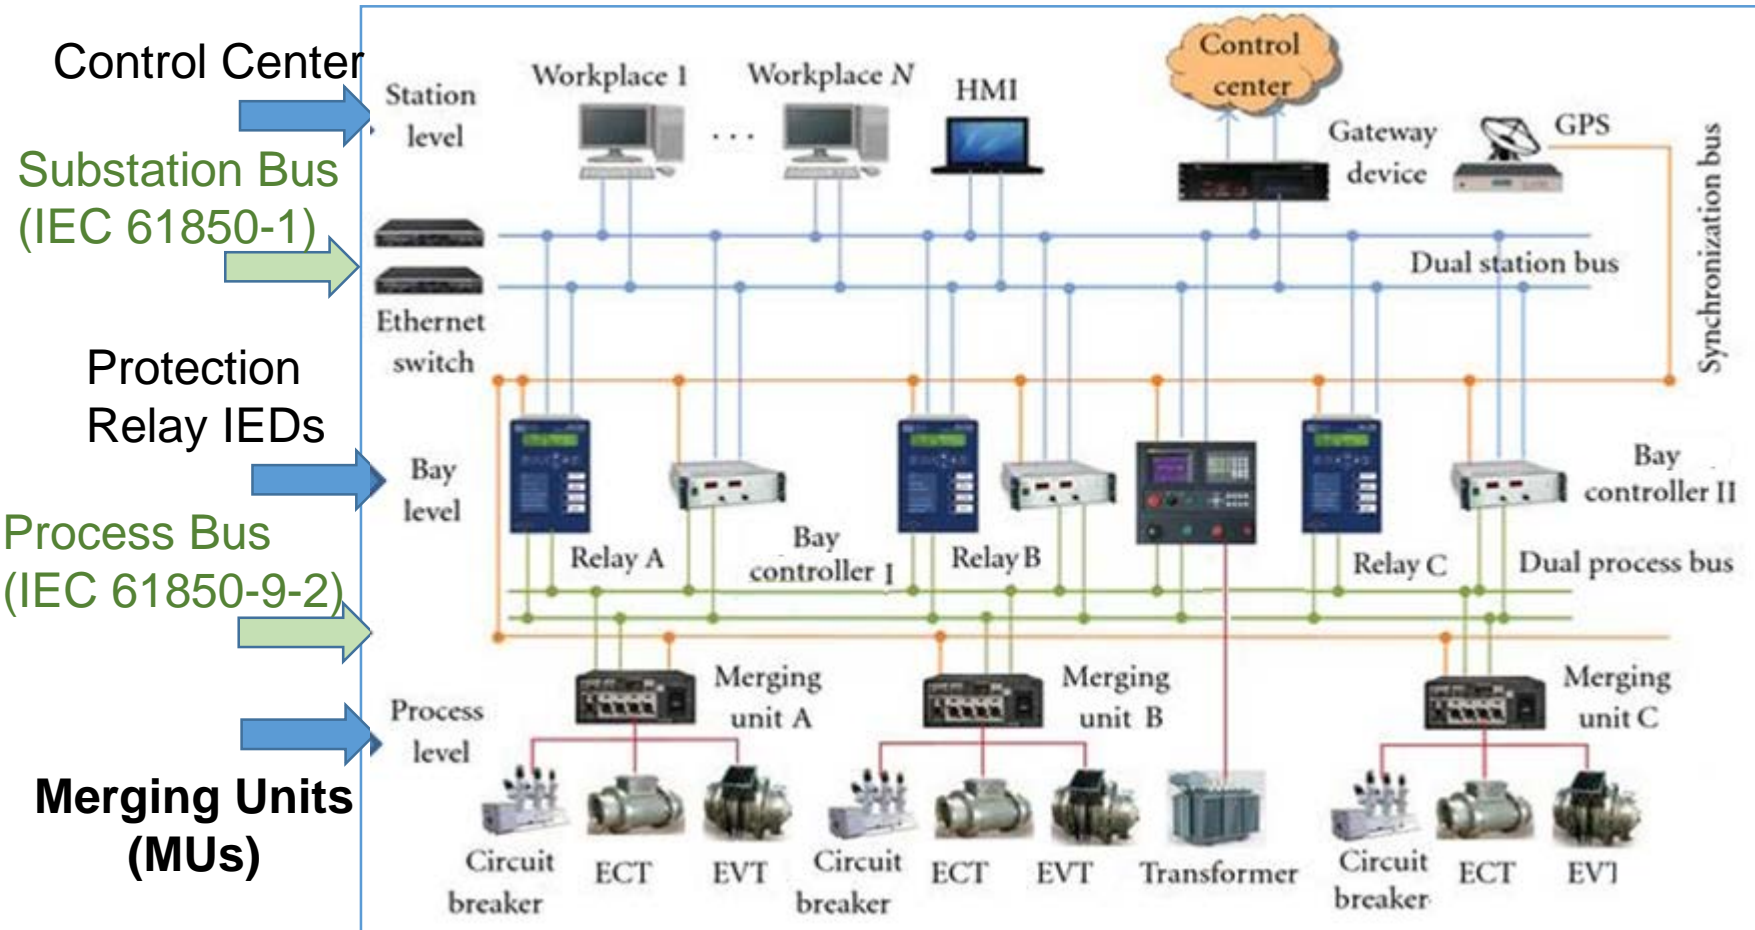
Control Center

Substation Bus
(IEC 61850-1)

Protection
Relay IEDs

Process Bus
(IEC 61850-9-2)

Merging Units
(MUs)

Station level

Workplace 1

. . .

Workplace $N$

HMI

Control center

Gateway device

GPS

Synchronization bus

Ethernet switch

Dual station bus

Bay level

Relay A

Bay controller I

Relay B

Relay C

Bay controller II

Dual process bus

Process level

Merging unit A

Merging unit B

Merging unit C

Circuit breaker

ECT

EVT

Circuit breaker

ECT

EVT

Transformer

Circuit breaker

ECT

EV]